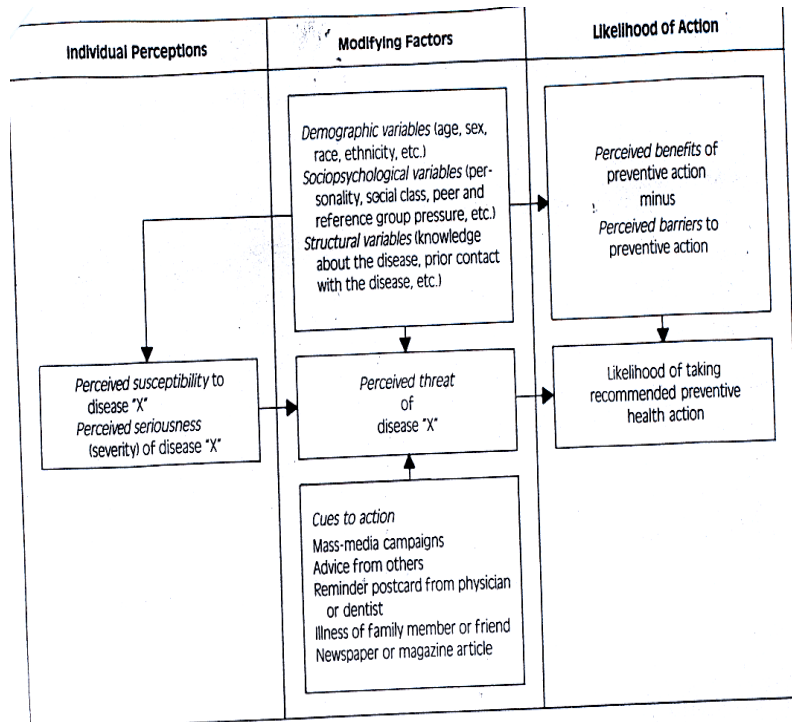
Individual Perceptions

Modifying Factors

Likelihood of Action

Demographic variables (age, sex, race, ethnicity, etc.)
Sociopsychological variables (personality, social class, peer and reference group pressure, etc.)
Structural variables (knowledge about the disease, prior contact with the disease, etc.)

Perceived benefits of preventive action
minus
Perceived barriers to preventive action

Perceived susceptibility to disease "X"
Perceived seriousness (severity) of disease "X"

Perceived threat of disease "X"

Likelihood of taking recommended preventive health action

Cues to action
Mass-media campaigns
Advice from others
Reminder postcard from physician or dentist
Illness of family member or friend
Newspaper or magazine article